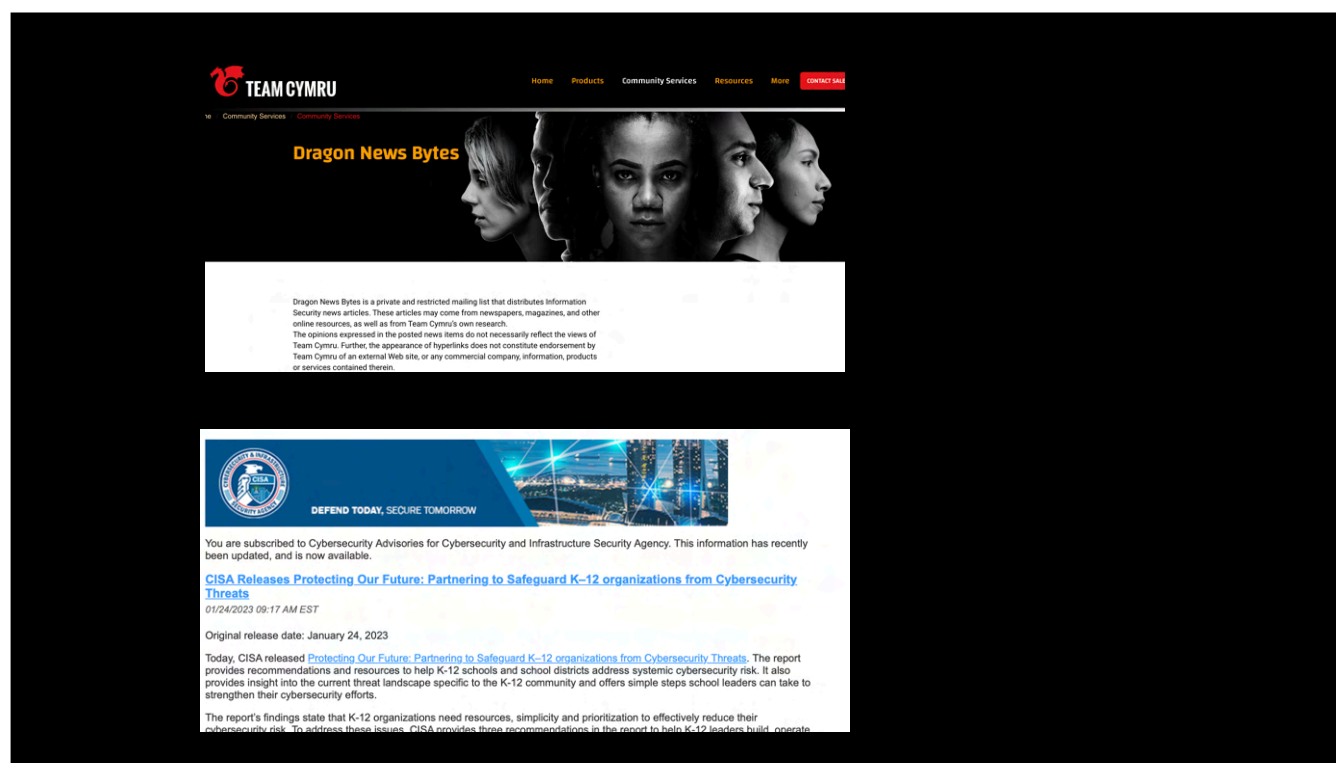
TEAM CYMRU

Home Products Community Services Resources More CONTACT SALE

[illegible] Community Services Community Services

Dragon News Bytes

Dragon News Bytes is a private and restricted mailing list that distributes Information Security news articles. These articles may come from newspapers, magazines, and other online resources, as well as from Team Cymru's own research.
The opinions expressed in the posted news items do not necessarily reflect the views of Team Cymru. Further, the appearance of hyperlinks does not constitute endorsement by Team Cymru of an external Web site, or any commercial company, information, products or services contained therein.

CYBERSECURITY & INFRASTRUCTURE SECURITY AGENCY CISA

DEFEND TODAY, SECURE TOMORROW

You are subscribed to Cybersecurity Advisories for Cybersecurity and Infrastructure Security Agency. This information has recently been updated, and is now available.

CISA Releases Protecting Our Future: Partnering to Safeguard K–12 organizations from Cybersecurity Threats
01/24/2023 09:17 AM EST

Original release date: January 24, 2023

Today, CISA released Protecting Our Future: Partnering to Safeguard K–12 organizations from Cybersecurity Threats. The report provides recommendations and resources to help K-12 schools and school districts address systemic cybersecurity risk. It also provides insight into the current threat landscape specific to the K-12 community and offers simple steps school leaders can take to strengthen their cybersecurity efforts.

The report's findings state that K-12 organizations need resources, simplicity and prioritization to effectively reduce their cybersecurity risk. To address these issues, CISA provides three recommendations in the report to help K-12 leaders build, operate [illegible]